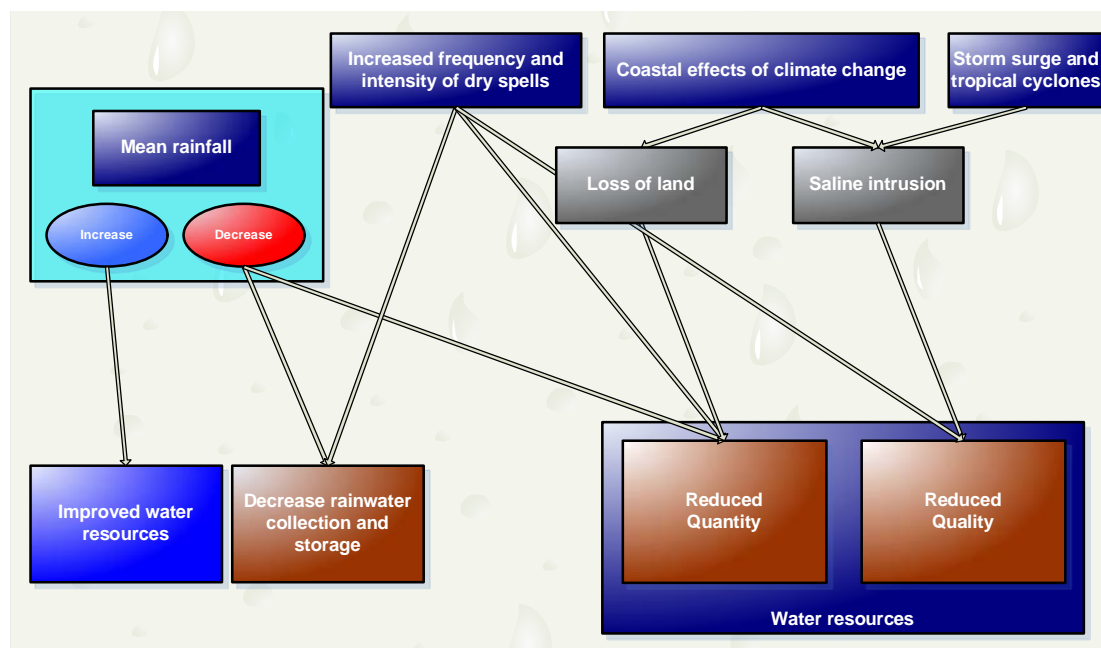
Increased frequency and intensity of dry spells

Coastal effects of climate change

Storm surge and tropical cyclones

Mean rainfall

Increase

Decrease

Loss of land

Saline intrusion

Improved water resources

Decrease rainwater collection and storage

Reduced Quantity

Reduced Quality

Water resources